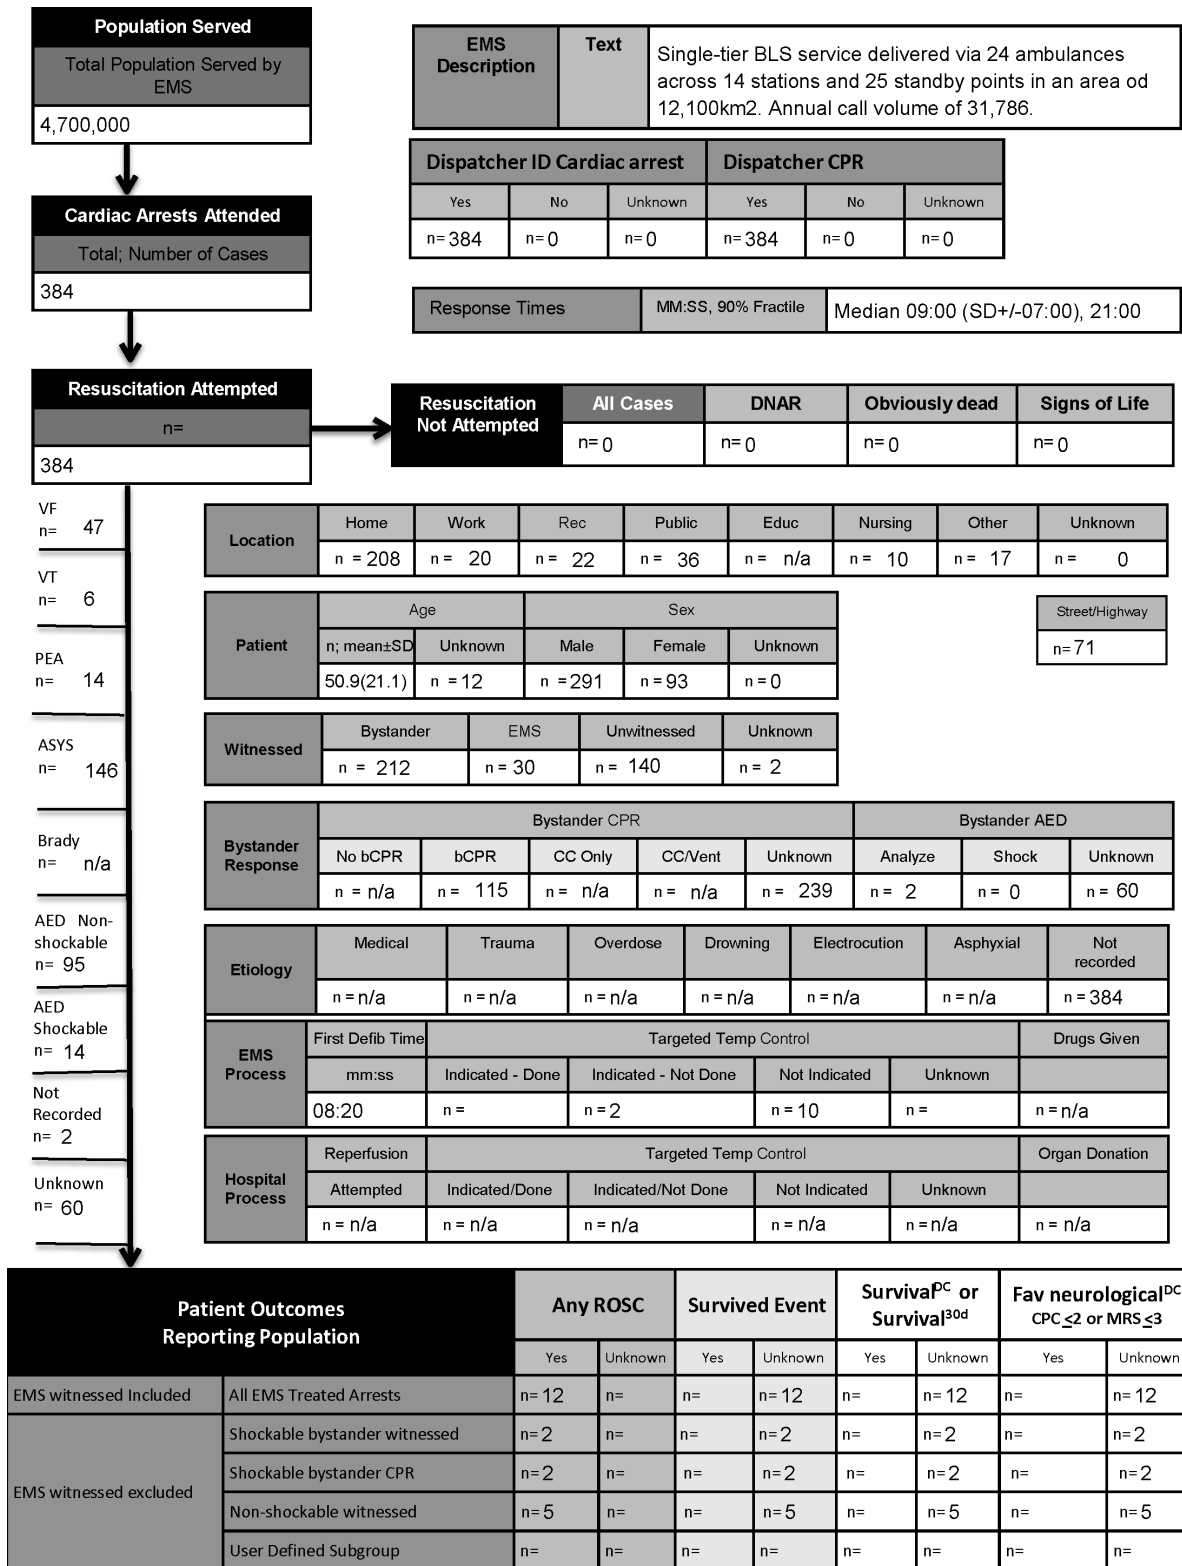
Population Served

Total Population Served by EMS

4,700,000

Cardiac Arrests Attended

Total; Number of Cases

384

Resuscitation Attempted

n=

384

| EMS Description | Text | Single-tier BLS service delivered via 24 ambulances across 14 stations and 25 standby points in an area od 12,100km2. Annual call volume of 31,786. |
|---|---|---|

| Dispatcher ID Cardiac arrest | | | Dispatcher CPR | | |
|---|---|---|---|---|---|
| Yes | No | Unknown | Yes | No | Unknown |
| n= 384 | n= 0 | n= 0 | n= 384 | n= 0 | n= 0 |

| Response Times | MM:SS, 90% Fractile | Median 09:00 (SD+/-07:00), 21:00 |
|---|---|---|

| Resuscitation Not Attempted | All Cases | DNAR | Obviously dead | Signs of Life |
|---|---|---|---|---|
| | n= 0 | n= 0 | n= 0 | n= 0 |

VF n= 47

VT n= 6

PEA n= 14

ASYS n= 146

Brady n= n/a

AED Non-shockable n= 95

AED Shockable n= 14

Not Recorded n= 2

Unknown n= 60

| Location | Home | Work | Rec | Public | Educ | Nursing | Other | Unknown |
|---|---|---|---|---|---|---|---|---|
| | n = 208 | n = 20 | n = 22 | n = 36 | n = n/a | n = 10 | n = 17 | n = 0 |

| Street/Highway |
|---|
| n= 71 |

| Patient | Age | | Sex | | |
|---|---|---|---|---|---|
| | n; mean±SD | Unknown | Male | Female | Unknown |
| | 50.9(21.1) | n = 12 | n = 291 | n = 93 | n = 0 |

| Witnessed | Bystander | EMS | Unwitnessed | Unknown |
|---|---|---|---|---|
| | n = 212 | n = 30 | n = 140 | n = 2 |

| Bystander Response | Bystander CPR | | | | | Bystander AED | | |
|---|---|---|---|---|---|---|---|---|
| | No bCPR | bCPR | CC Only | CC/Vent | Unknown | Analyze | Shock | Unknown |
| | n = n/a | n = 115 | n = n/a | n = n/a | n = 239 | n = 2 | n = 0 | n = 60 |

| Etiology | Medical | Trauma | Overdose | Drowning | Electrocution | Asphyxial | Not recorded |
|---|---|---|---|---|---|---|---|
| | n = n/a | n = n/a | n = n/a | n = n/a | n = n/a | n = n/a | n = 384 |

| EMS Process | First Defib Time | Targeted Temp Control | | | | Drugs Given |
|---|---|---|---|---|---|---|
| | mm:ss | Indicated - Done | Indicated - Not Done | Not Indicated | Unknown | |
| | 08:20 | n = | n = 2 | n = 10 | n = | n = n/a |

| Hospital Process | Reperfusion | Targeted Temp Control | | | | Organ Donation |
|---|---|---|---|---|---|---|
| | Attempted | Indicated/Done | Indicated/Not Done | Not Indicated | Unknown | |
| | n = n/a | n = n/a | n = n/a | n = n/a | n = n/a | n = n/a |

| Patient Outcomes Reporting Population | | Any ROSC | | Survived Event | | Survival$^{DC}$ or Survival$^{30d}$ | | Fav neurological$^{DC}$ CPC $\leq$2 or MRS $\leq$3 | |
|---|---|---|---|---|---|---|---|---|---|
| | | Yes | Unknown | Yes | Unknown | Yes | Unknown | Yes | Unknown |
| EMS witnessed Included | All EMS Treated Arrests | n= 12 | n= | n= | n= 12 | n= | n= 12 | n= | n= 12 |
| EMS witnessed excluded | Shockable bystander witnessed | n= 2 | n= | n= | n= 2 | n= | n= 2 | n= | n= 2 |
| | Shockable bystander CPR | n= 2 | n= | n= | n= 2 | n= | n= 2 | n= | n= 2 |
| | Non-shockable witnessed | n= 5 | n= | n= | n= 5 | n= | n= 5 | n= | n= 5 |
| | User Defined Subgroup | n= | n= | n= | n= | n= | n= | n= | n= |